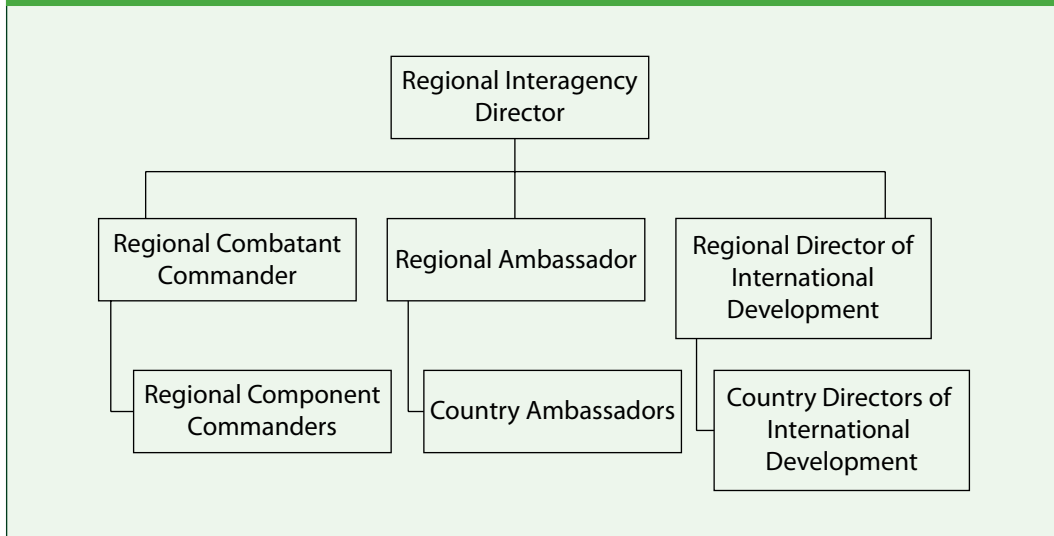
Regional Interagency Director

Regional Combatant Commander

Regional Ambassador

Regional Director of International Development

Regional Component Commanders

Country Ambassadors

Country Directors of International Development